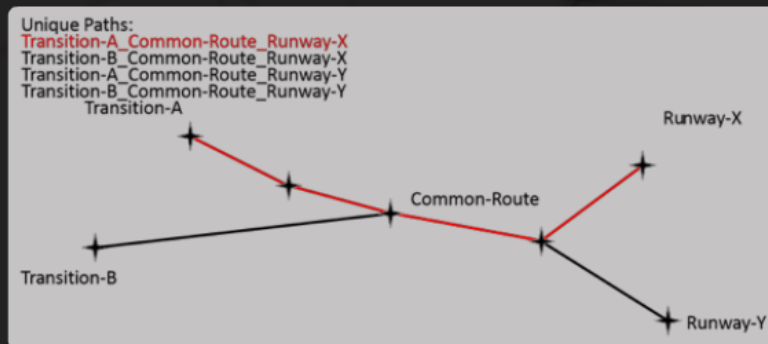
Unique Paths:
Transition-A_Common-Route_Runway-X
Transition-B_Common-Route_Runway-X
Transition-A_Common-Route_Runway-Y
Transition-B_Common-Route_Runway-Y

Transition-A

Runway-X

Common-Route

Transition-B

Runway-Y